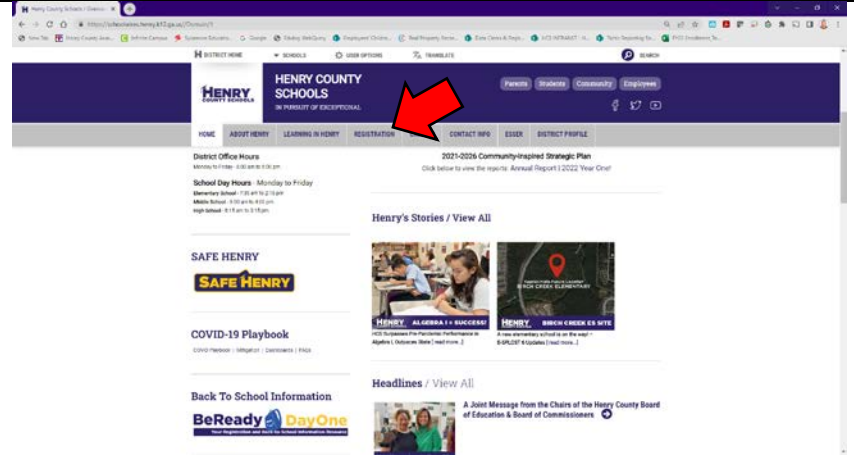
Henry County Schools / Overvi... ×

https://schoolwires.henry.k12.ga.us/Domain/1

New Tab | Henry County Jour... | Infinite Campus | Synergy Educatio... | Google | Skyline WebQuery | Employee Online... | Real Property Rese... | Data Center & Repo... | HCS INTRANET · H... | Turbo Reporting Se... | PHCS Enrollment To...

DISTRICT HOME | SCHOOLS | USER OPTIONS | TRANSLATE | SEARCH

HENRY COUNTY SCHOOLS

HENRY COUNTY SCHOOLS
IN PURSUIT OF EXCEPTIONAL

Parents | Students | Community | Employees

HOME | ABOUT HENRY | LEARNING IN HENRY | REGISTRATION | CONTACT INFO | ESSER | DISTRICT PROFILE

District Office Hours
Monday to Friday · 8:00 am to 4:30 pm

School Day Hours · Monday to Friday
Elementary School · 7:35 am to 2:15 pm
Middle School · 9:00 am to 4:00 pm
High School · 8:15 am to 3:15 pm

2021-2026 Community-Inspired Strategic Plan
Click below to view the reports: Annual Report | 2022 Year One!

Henry's Stories / View All

HENRY ALGEBRA I = SUCCESS!
HCS Surpasses Pre-Pandemic Performance In Algebra I, Outpaces State | read more...

BIRCH CREEK ELEMENTARY
HENRY BIRCH CREEK ES SITE
A new elementary school is on the way! ~ E-SPLOST 6 Updates | read more...

SAFE HENRY
SAFE HENRY

COVID-19 Playbook
COVID Playbook | Mitigation | Dashboards | FAQs

Back To School Information
BeReady DayOne
Your Registration and Back to School Information Resource

Headlines / View All

A Joint Message from the Chairs of the Henry County Board of Education & Board of Commissioners